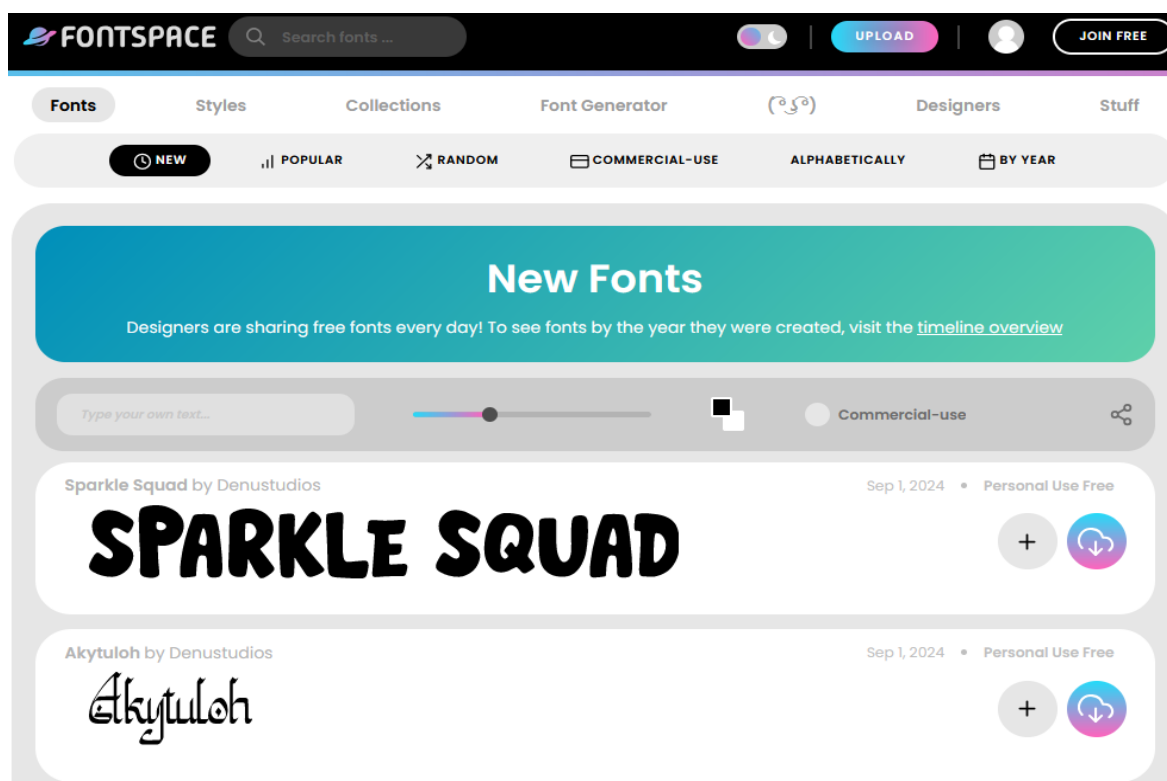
FONTSPACE Search fonts ... UPLOAD JOIN FREE

Fonts Styles Collections Font Generator (͡° ͜ʖ ͡°) Designers Stuff

NEW POPULAR RANDOM COMMERCIAL-USE ALPHABETICALLY BY YEAR

New Fonts

Designers are sharing free fonts every day! To see fonts by the year they were created, visit the timeline overview

Type your own text...

Commercial-use

Sparkle Squad by Denustudios Sep 1, 2024 • Personal Use Free

SPARKLE SQUAD

+

Akytuloh by Denustudios Sep 1, 2024 • Personal Use Free

Akytuloh

+